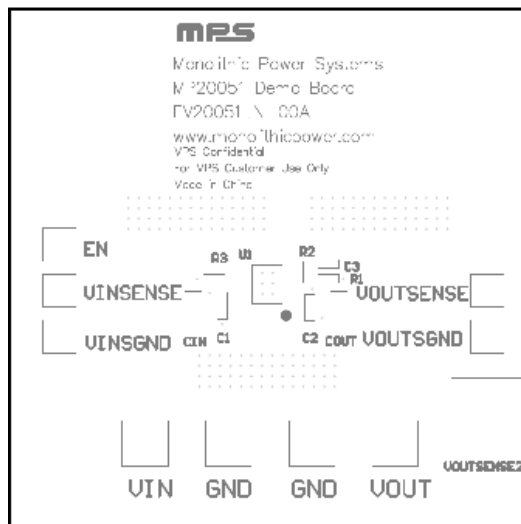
mps

Monolithic Power Systems
MP20051 Demo Board
EV20051 N 00A
www.monolithicpower.com
MPS Confidential
for MPS Customer Use Only
Made in China

EN

R3 U1

R2

C3
R1

VINSENSE

VOUTSENSE

VINSGND CIN C1

C2 COUT VOUTSGND

VOUTSENSE2

VIN GND GND VOUT